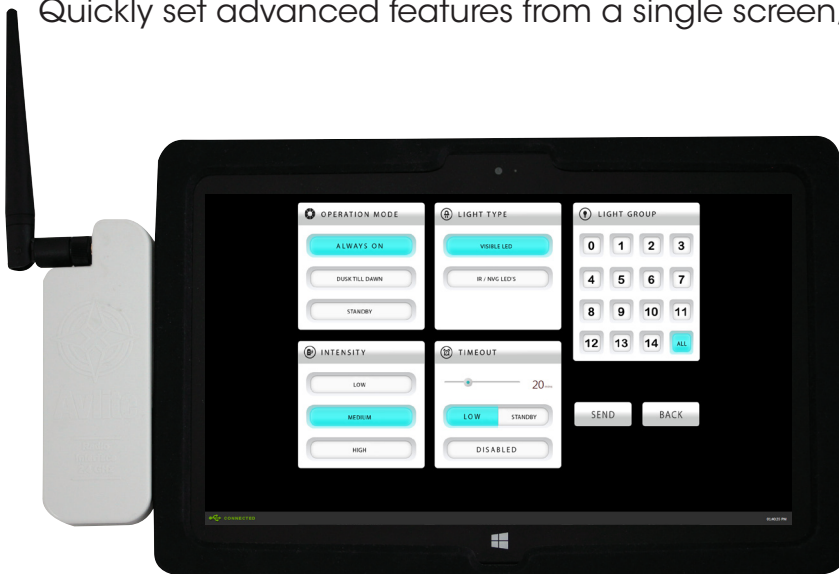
Quickly set advanced features from a single screen,

OPERATION MODE

ALWAYS ON

DUSK TILL DAWN

STANDBY

LIGHT TYPE

VISIBLE LED

IR / NVG LED'S

LIGHT GROUP

| 0 | 1 | 2 | 3 |
|---|---|---|---|
| 4 | 5 | 6 | 7 |
| 8 | 9 | 10 | 11 |
| 12 | 13 | 14 | ALL |

INTENSITY

LOW

MEDIUM

HIGH

TIMEOUT

20 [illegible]

LOW

STANDBY

DISABLED

SEND

BACK

CONNECTED

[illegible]